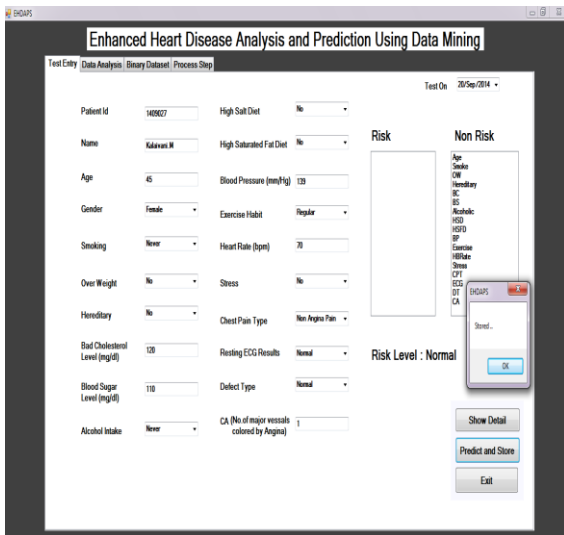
EHDAPS

Enhanced Heart Disease Analysis and Prediction Using Data Mining

Test Entry | Data Analysis | Binary Dataset | Process Step

Test On 20/Sep/2014

Patient Id 1409027

Name Kalaivani M

Age 45

Gender Female

Smoking Never

Over Weight No

Hereditary No

Bad Cholesterol Level (mg/dl) 120

Blood Sugar Level (mg/dl) 110

Alcohol Intake Never

High Salt Diet No

High Saturated Fat Diet No

Blood Pressure (mm/Hg) 139

Exercise Habit Regular

Heart Rate (bpm) 70

Stress No

Chest Pain Type Non Angina Pain

Resting ECG Results Normal

Defect Type Normal

CA (No.of major vessals colored by Angina) 1

Risk

Non Risk

Age
Smoke
OW
Hereditary
BC
BS
Alcoholic
HSD
HSFD
BP
Exercise
HBRate
Stress
CPT
ECG
DT
CA

Risk Level : Normal

EHDAPS
Stored...
OK

Show Detail

Predict and Store

Exit